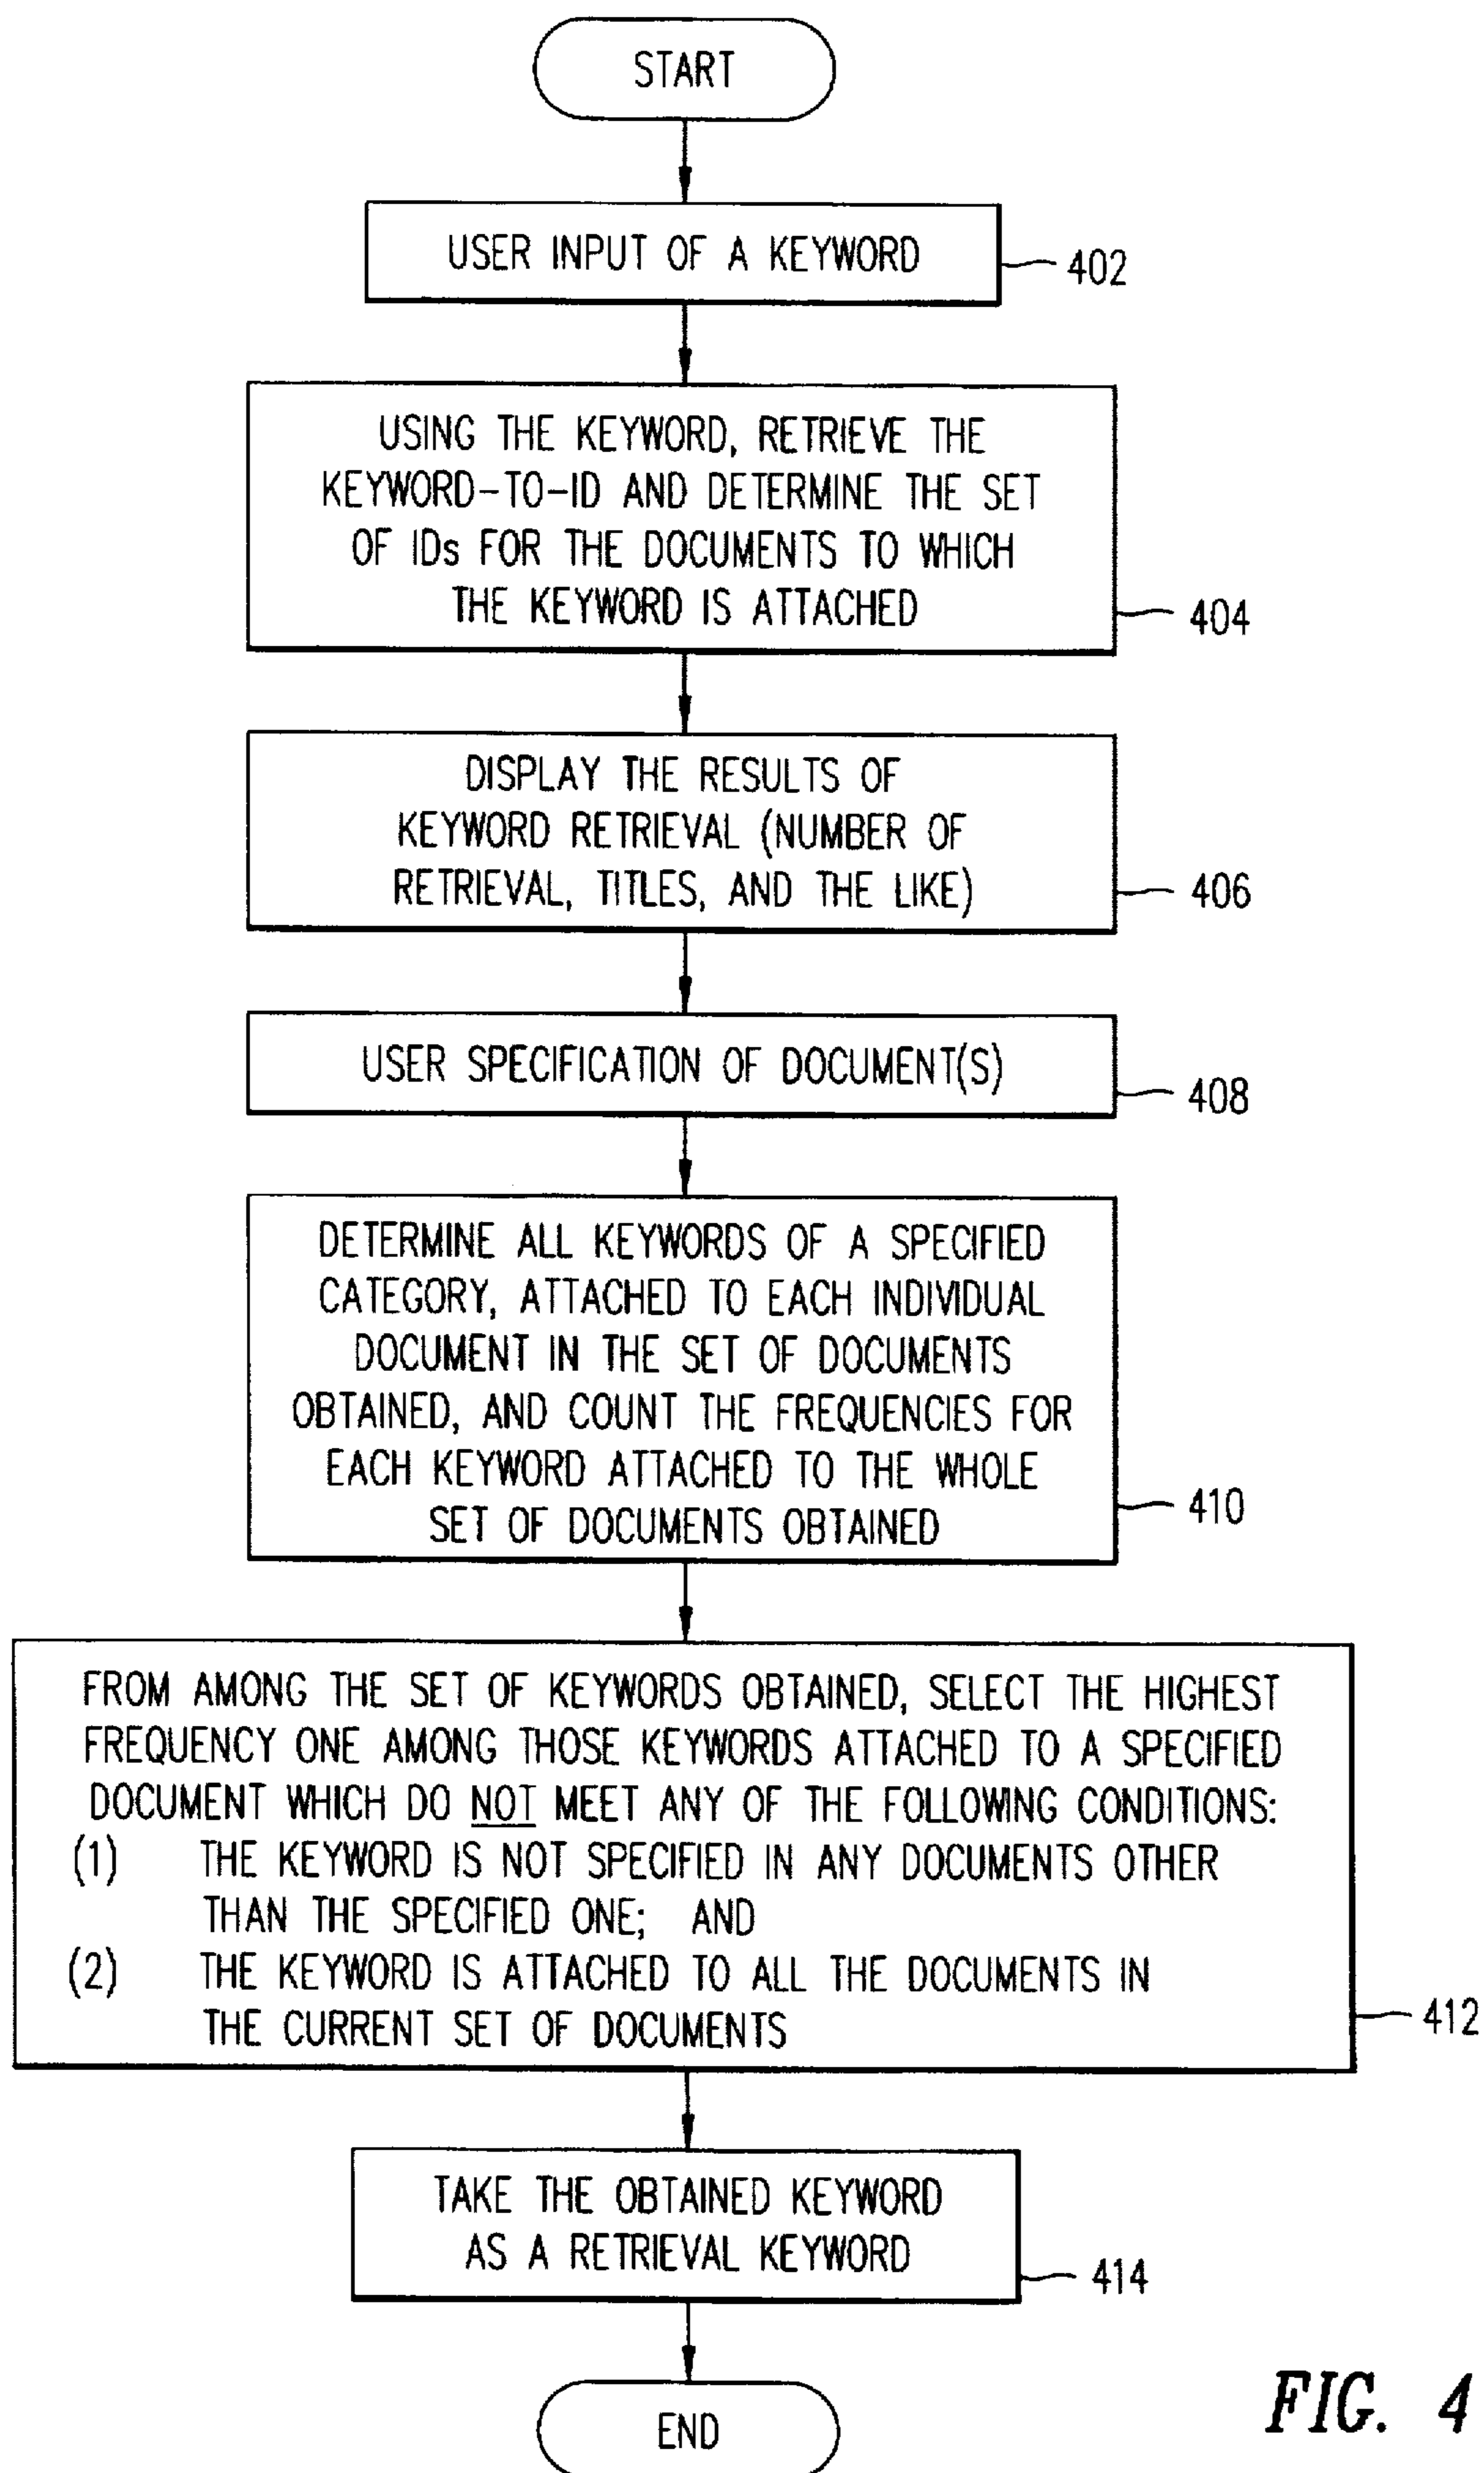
START

USER INPUT OF A KEYWORD

402

USING THE KEYWORD, RETRIEVE THE KEYWORD-TO-ID AND DETERMINE THE SET OF IDs FOR THE DOCUMENTS TO WHICH THE KEYWORD IS ATTACHED

404

DISPLAY THE RESULTS OF KEYWORD RETRIEVAL (NUMBER OF RETRIEVAL, TITLES, AND THE LIKE)

406

USER SPECIFICATION OF DOCUMENT(S)

408

DETERMINE ALL KEYWORDS OF A SPECIFIED CATEGORY, ATTACHED TO EACH INDIVIDUAL DOCUMENT IN THE SET OF DOCUMENTS OBTAINED, AND COUNT THE FREQUENCIES FOR EACH KEYWORD ATTACHED TO THE WHOLE SET OF DOCUMENTS OBTAINED

410

FROM AMONG THE SET OF KEYWORDS OBTAINED, SELECT THE HIGHEST FREQUENCY ONE AMONG THOSE KEYWORDS ATTACHED TO A SPECIFIED DOCUMENT WHICH DO NOT MEET ANY OF THE FOLLOWING CONDITIONS:
(1) THE KEYWORD IS NOT SPECIFIED IN ANY DOCUMENTS OTHER THAN THE SPECIFIED ONE; AND
(2) THE KEYWORD IS ATTACHED TO ALL THE DOCUMENTS IN THE CURRENT SET OF DOCUMENTS

412

TAKE THE OBTAINED KEYWORD AS A RETRIEVAL KEYWORD

414

END

FIG. 4